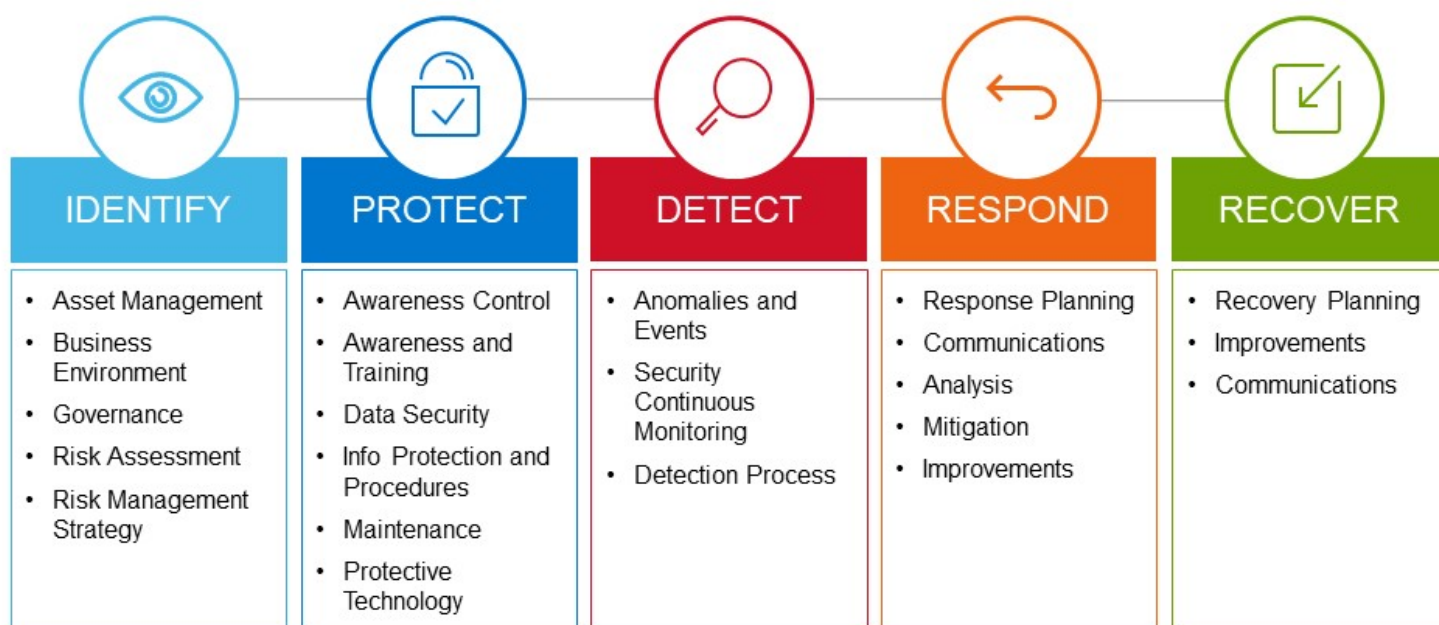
IDENTIFY

- Asset Management
- Business Environment
- Governance
- Risk Assessment
- Risk Management Strategy

PROTECT

- Awareness Control
- Awareness and Training
- Data Security
- Info Protection and Procedures
- Maintenance
- Protective Technology

DETECT

- Anomalies and Events
- Security Continuous Monitoring
- Detection Process

RESPOND

- Response Planning
- Communications
- Analysis
- Mitigation
- Improvements

RECOVER

- Recovery Planning
- Improvements
- Communications